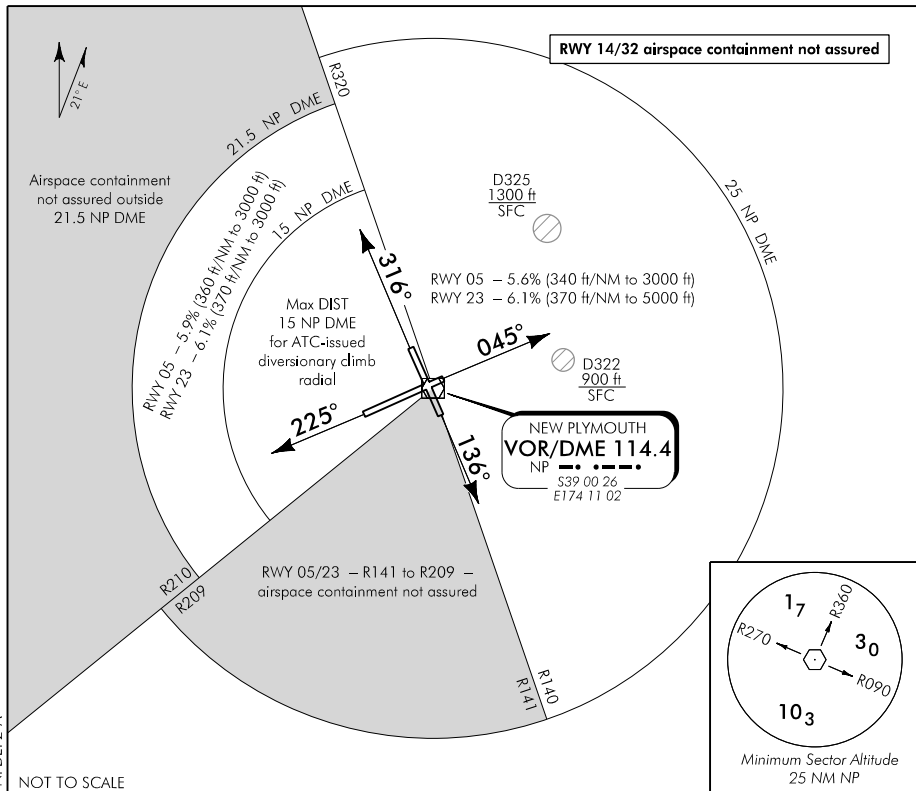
RWY 14/32 airspace containment not assured

21° E

R320

21.5 NP DME

15 NP DME

25 NP DME

Airspace containment not assured outside 21.5 NP DME

D325
1300 ft
SFC

316°

RWY 05 – 5.6% (340 ft/NM to 3000 ft)
RWY 23 – 6.1% (370 ft/NM to 5000 ft)

RWY 05 – 5.9% (360 ft/NM to 3000 ft)
RWY 23 – 6.1% (370 ft/NM to 3000 ft)

Max DIST
15 NP DME
for ATC-issued diversionary climb radial

045°

D322
900 ft
SFC

225°

NEW PLYMOUTH
VOR/DME 114.4
NP
S39 00 26
E174 11 02

136°

R210
R209

RWY 05/23 – R141 to R209 – airspace containment not assured

R140
R141

$1_7$
R360
R270
$3_0$
R090
$10_3$

Minimum Sector Altitude
25 NM NP

NOT TO SCALE